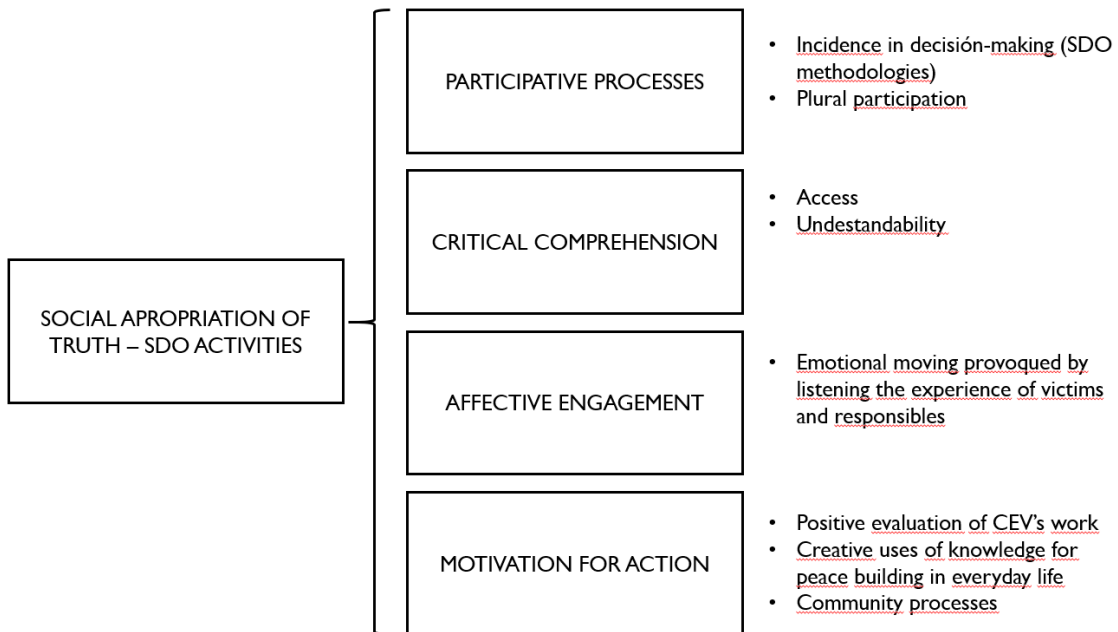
SOCIAL APROPRIATION OF TRUTH – SDO ACTIVITIES

PARTICIPATIVE PROCESSES

- Incidence in decisión-making (SDO methodologies)
- Plural participation

CRITICAL COMPREHENSION

- Access
- Undestandability

AFFECTIVE ENGAGEMENT

- Emotional moving provoqued by listening the experience of victims and responsibles

MOTIVATION FOR ACTION

- Positive evaluation of CEV's work
- Creative uses of knowledge for peace building in everyday life
- Community processes